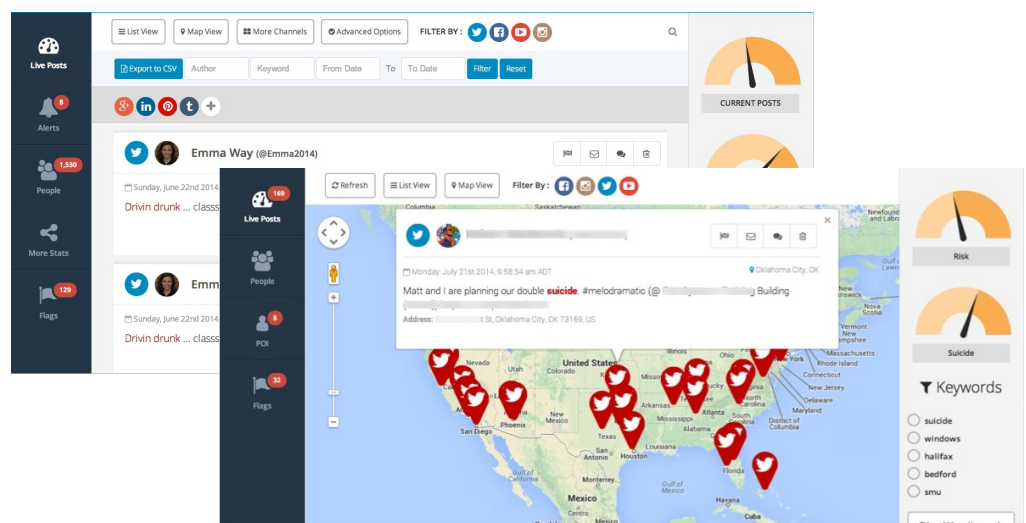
Live Posts

8
Alerts

1,530
People

More Stats

129
Flags

List View
Map View
More Channels
Advanced Options
FILTER BY :

Export to CSV
Author
Keyword
From Date
To
To Date
Filter
Reset

CURRENT POSTS

Emma Way (@Emma2014)

Sunday, June 22nd 2014
Drivin drunk ... classs

Emm
Sunday, June 22nd 2014
Drivin drunk ... classs

169
Live Posts

People

8
POI

32
Flags

Refresh
List View
Map View
Filter By :

Monday, July 21st 2014, 9:58:54 am ADT
Oklahoma City, OK
Matt and I are planning our double suicide. #melodramatic (@ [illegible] Building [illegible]
Address: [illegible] St, Oklahoma City, OK 73169, US

Saskatchewan
Nevada
United States
San Diego
Phoenix
Texas
Houston
Florida
Mexico
Massachusetts
Connecticut
New Jersey
Delaware
Maryland
District of Columbia

Risk

Suicide

Keywords
suicide
windows
halifax
bedford
smu